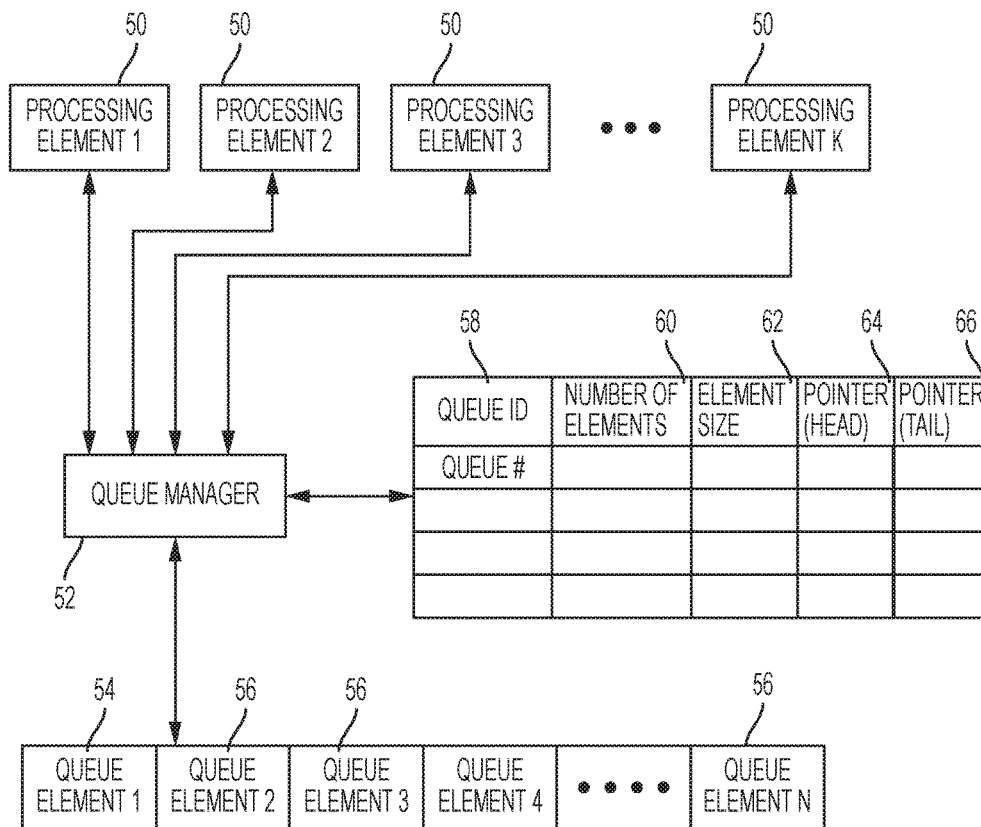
50
PROCESSING ELEMENT 1

50
PROCESSING ELEMENT 2

50
PROCESSING ELEMENT 3

50
PROCESSING ELEMENT K

58 60 62 64 66

| QUEUE ID | NUMBER OF ELEMENTS | ELEMENT SIZE | POINTER (HEAD) | POINTER (TAIL) |
|---|---|---|---|---|
| QUEUE # | | | | |
| | | | | |
| | | | | |
| | | | | |

QUEUE MANAGER
52

54 56 56 56

| QUEUE ELEMENT 1 | QUEUE ELEMENT 2 | QUEUE ELEMENT 3 | QUEUE ELEMENT 4 | • • • • | QUEUE ELEMENT N |
|---|---|---|---|---|---|